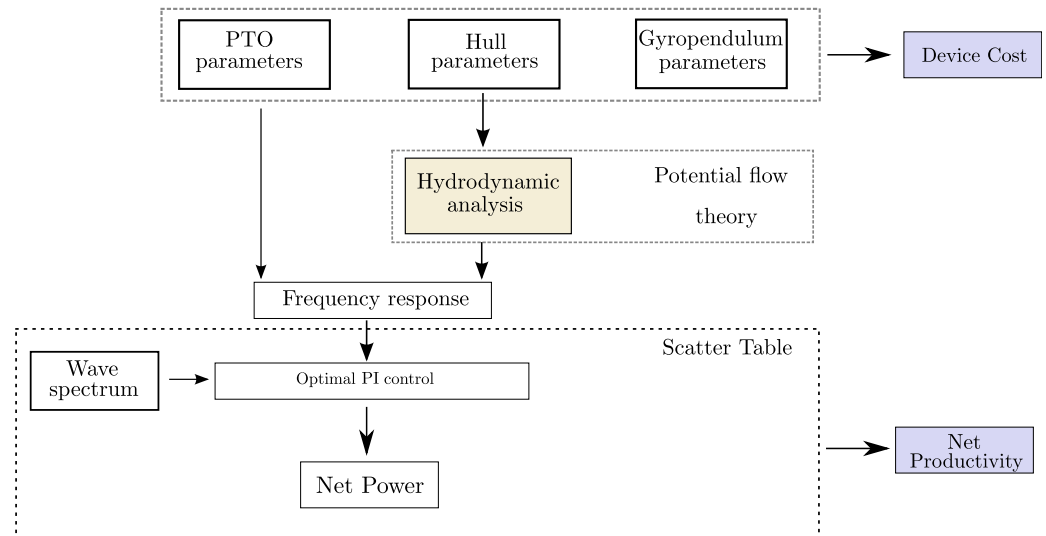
PTO parameters

Hull parameters

Gyropendulum parameters

Device Cost

Hydrodynamic analysis

Potential flow theory

Frequency response

Scatter Table

Wave spectrum

Optimal PI control

Net Power

Net Productivity